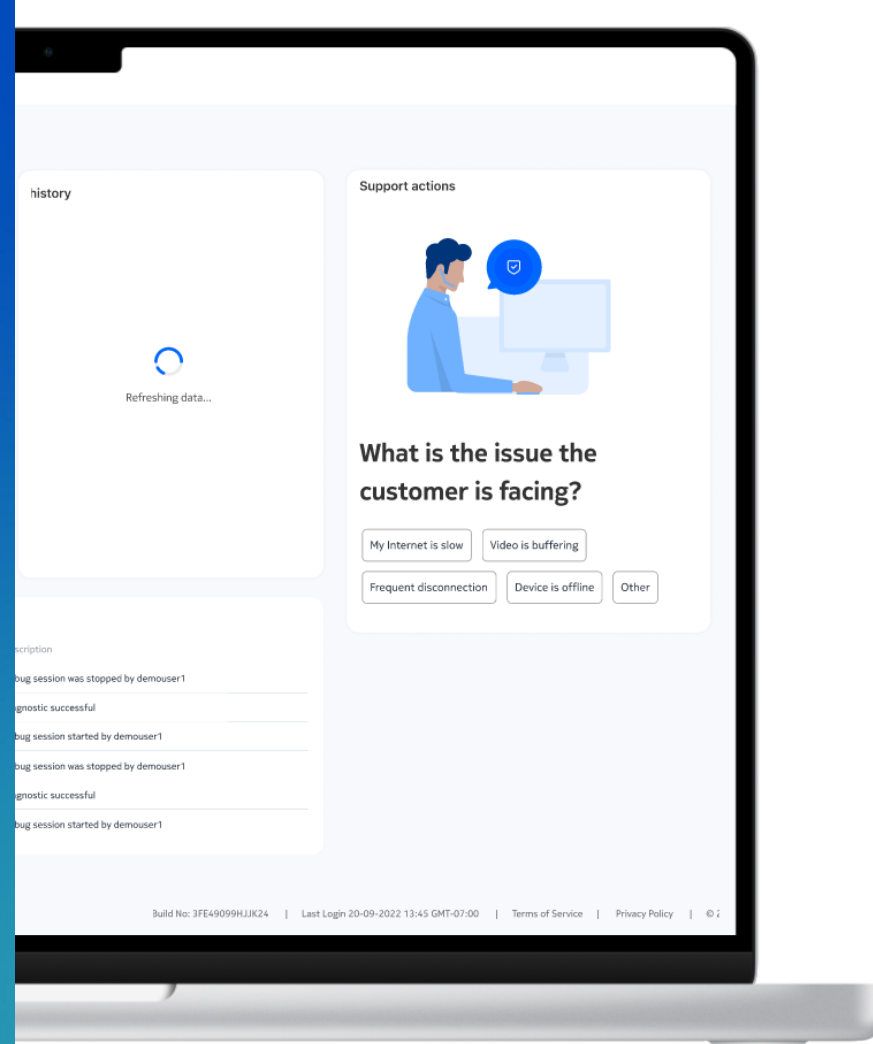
history

Refreshing data...

Support actions

What is the issue the customer is facing?

My Internet is slow
Video is buffering
Frequent disconnection
Device is offline
Other

scription
bug session was stopped by demouser1
gnostic successful
bug session started by demouser1
bug session was stopped by demouser1
gnostic successful
bug session started by demouser1

Build No: 3FE49099HJJK24 | Last Login 20-09-2022 13:45 GMT-07:00 | Terms of Service | Privacy Policy | © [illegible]